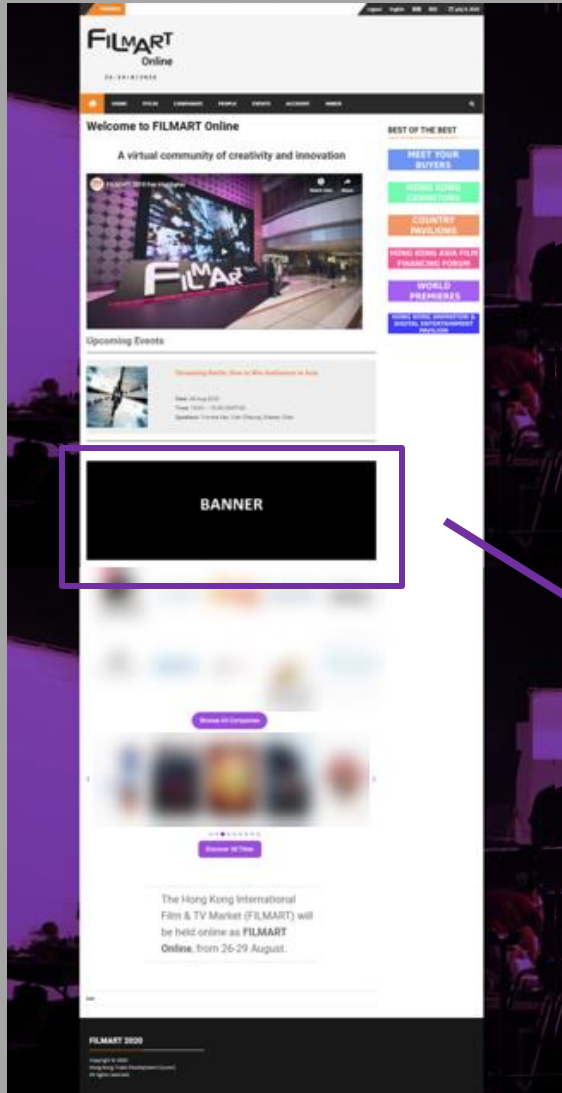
FILMART
Online
26-29/8/2020

HOME TITLES COMPANIES PEOPLE EVENTS ACCOUNT INBOX

Welcome to FILMART Online

A virtual community of creativity and innovation

Upcoming Events

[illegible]

BEST OF THE BEST

MEET YOUR BUYERS

HONG KONG EXHIBITORS

COUNTRY PAVILIONS

HONG KONG ASIA FILM FINANCING FORUM

WORLD PREMIERES

HONG KONG ANIMATION & DIGITAL ENTERTAINMENT PAVILION

BANNER

Browse All Companies

Discover All Titles

The Hong Kong International Film & TV Market (FILMART) will be held online as **FILMART Online**, from 26-29 August.

FILMART 2020